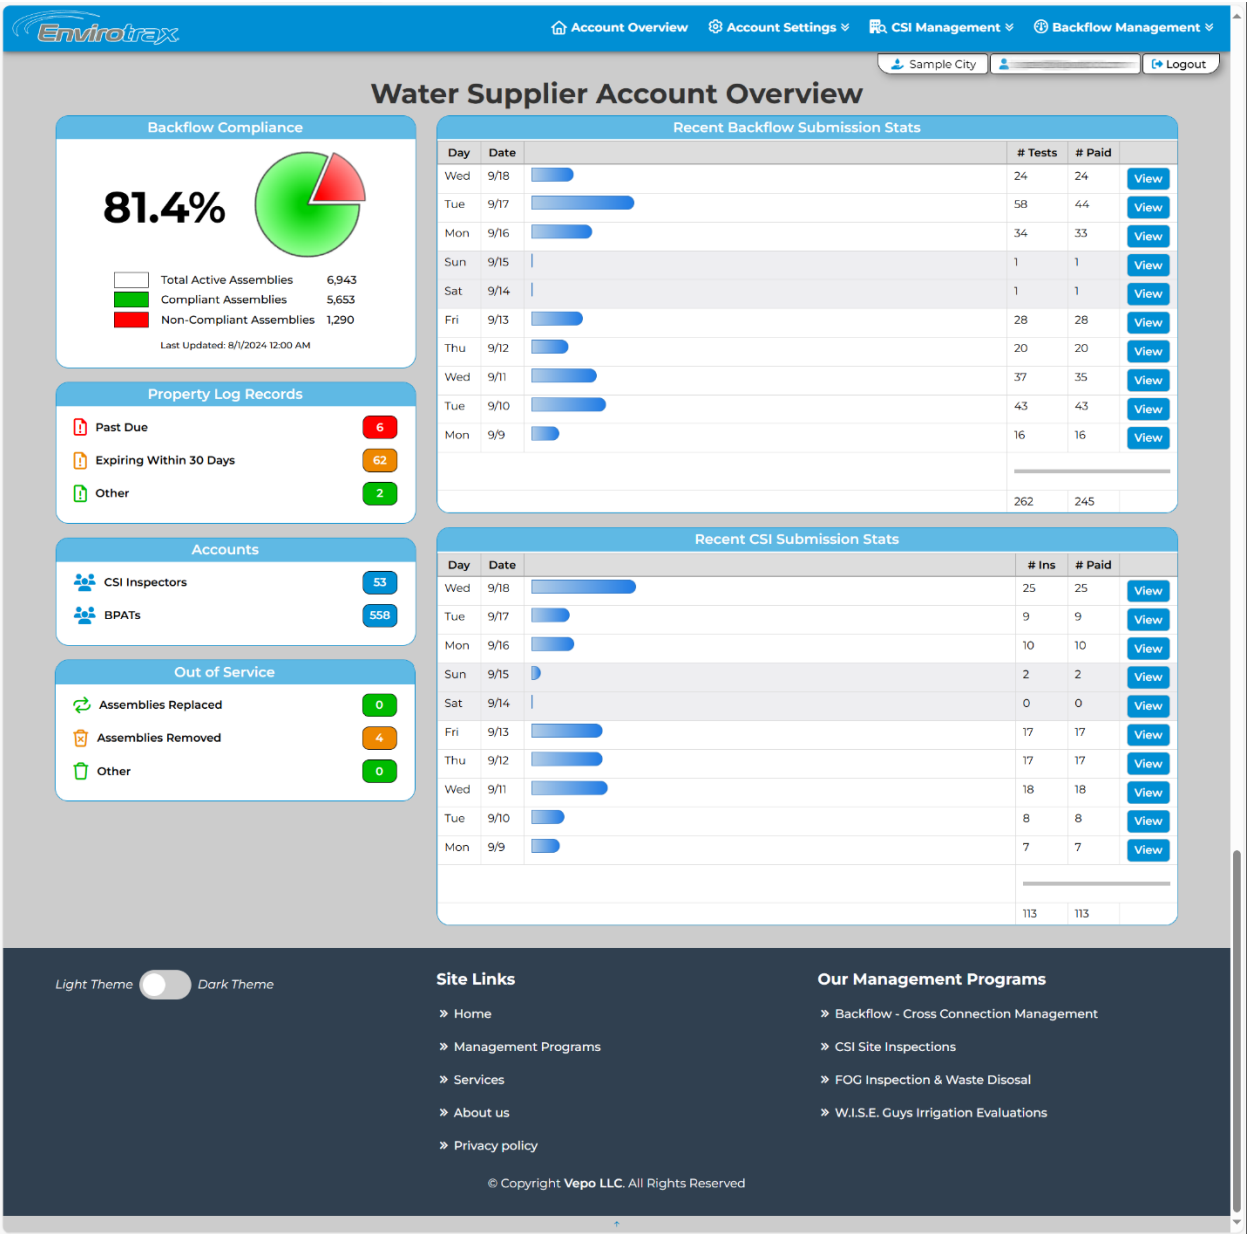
Envirotrax

Account Overview | Account Settings | CSI Management | Backflow Management

Sample City | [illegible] | Logout

Water Supplier Account Overview

Backflow Compliance

81.4%

| | Total Active Assemblies | 6,943 |
|---|---|---|
| | Compliant Assemblies | 5,653 |
| | Non-Compliant Assemblies | 1,290 |

Last Updated: 8/1/2024 12:00 AM

Property Log Records

Past Due 6

Expiring Within 30 Days 62

Other 2

Accounts

CSI Inspectors 53

BPATs 558

Out of Service

Assemblies Replaced 0

Assemblies Removed 4

Other 0

Recent Backflow Submission Stats

| Day | Date | | # Tests | # Paid | |
|---|---|---|---|---|---|
| Wed | 9/18 | | 24 | 24 | View |
| Tue | 9/17 | | 58 | 44 | View |
| Mon | 9/16 | | 34 | 33 | View |
| Sun | 9/15 | | 1 | 1 | View |
| Sat | 9/14 | | 1 | 1 | View |
| Fri | 9/13 | | 28 | 28 | View |
| Thu | 9/12 | | 20 | 20 | View |
| Wed | 9/11 | | 37 | 35 | View |
| Tue | 9/10 | | 43 | 43 | View |
| Mon | 9/9 | | 16 | 16 | View |
| | | | 262 | 245 | |

Recent CSI Submission Stats

| Day | Date | | # Ins | # Paid | |
|---|---|---|---|---|---|
| Wed | 9/18 | | 25 | 25 | View |
| Tue | 9/17 | | 9 | 9 | View |
| Mon | 9/16 | | 10 | 10 | View |
| Sun | 9/15 | | 2 | 2 | View |
| Sat | 9/14 | | 0 | 0 | View |
| Fri | 9/13 | | 17 | 17 | View |
| Thu | 9/12 | | 17 | 17 | View |
| Wed | 9/11 | | 18 | 18 | View |
| Tue | 9/10 | | 8 | 8 | View |
| Mon | 9/9 | | 7 | 7 | View |
| | | | 113 | 113 | |

Light Theme Dark Theme

Site Links

» Home

» Management Programs

» Services

» About us

» Privacy policy

Our Management Programs

» Backflow - Cross Connection Management

» CSI Site Inspections

» FOG Inspection & Waste Disosal

» W.I.S.E. Guys Irrigation Evaluations

© Copyright Vepo LLC. All Rights Reserved